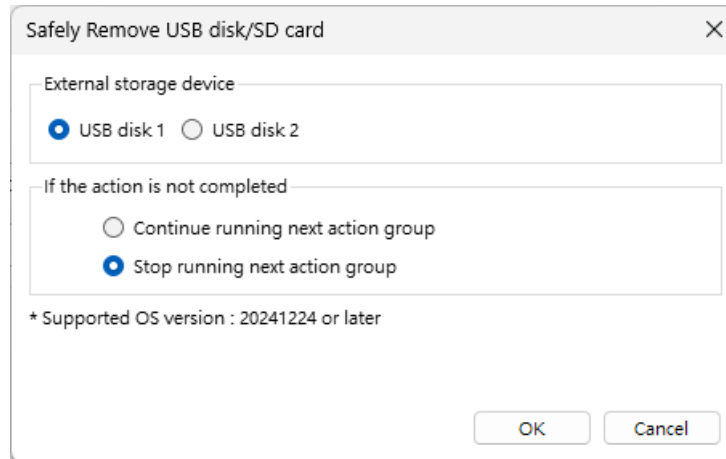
Safely Remove USB disk/SD card

External storage device

USB disk 1 USB disk 2

If the action is not completed

Continue running next action group

Stop running next action group

* Supported OS version : 20241224 or later

OK Cancel